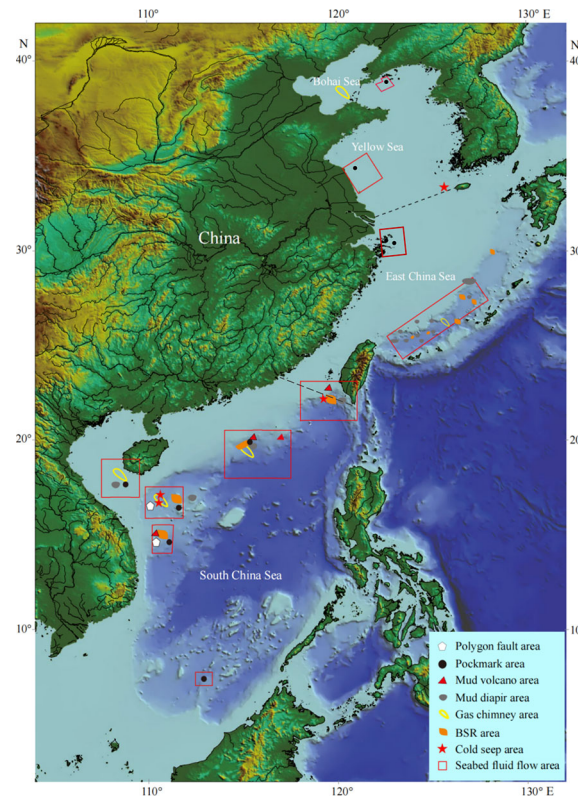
110°
120°
130° E
N
40°
40
30°
30
20°
20
10°
10
110°
120°
130° E
Bohai Sea
Yellow Sea
China
East China Sea
South China Sea
Polygon fault area
Pockmark area
Mud volcano area
Mud diapir area
Gas chimney area
BSR area
Cold seep area
Seabed fluid flow area